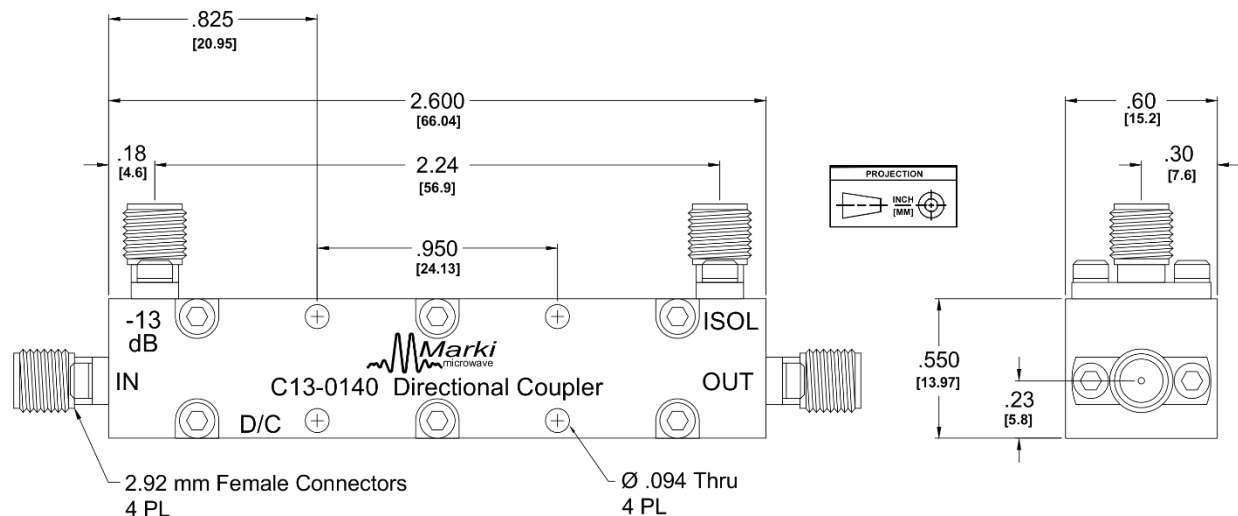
.825
[20.95]

2.600
[66.04]

.18
[4.6]

2.24
[56.9]

.950
[24.13]

-13
dB

ISOL

Marki
microwave

IN

C13-0140 Directional Coupler

OUT

D/C

2.92 mm Female Connectors
4 PL

Ø .094 Thru
4 PL

PROJECTION
INCH
[MM]

.60
[15.2]

.30
[7.6]

.550
[13.97]

.23
[5.8]